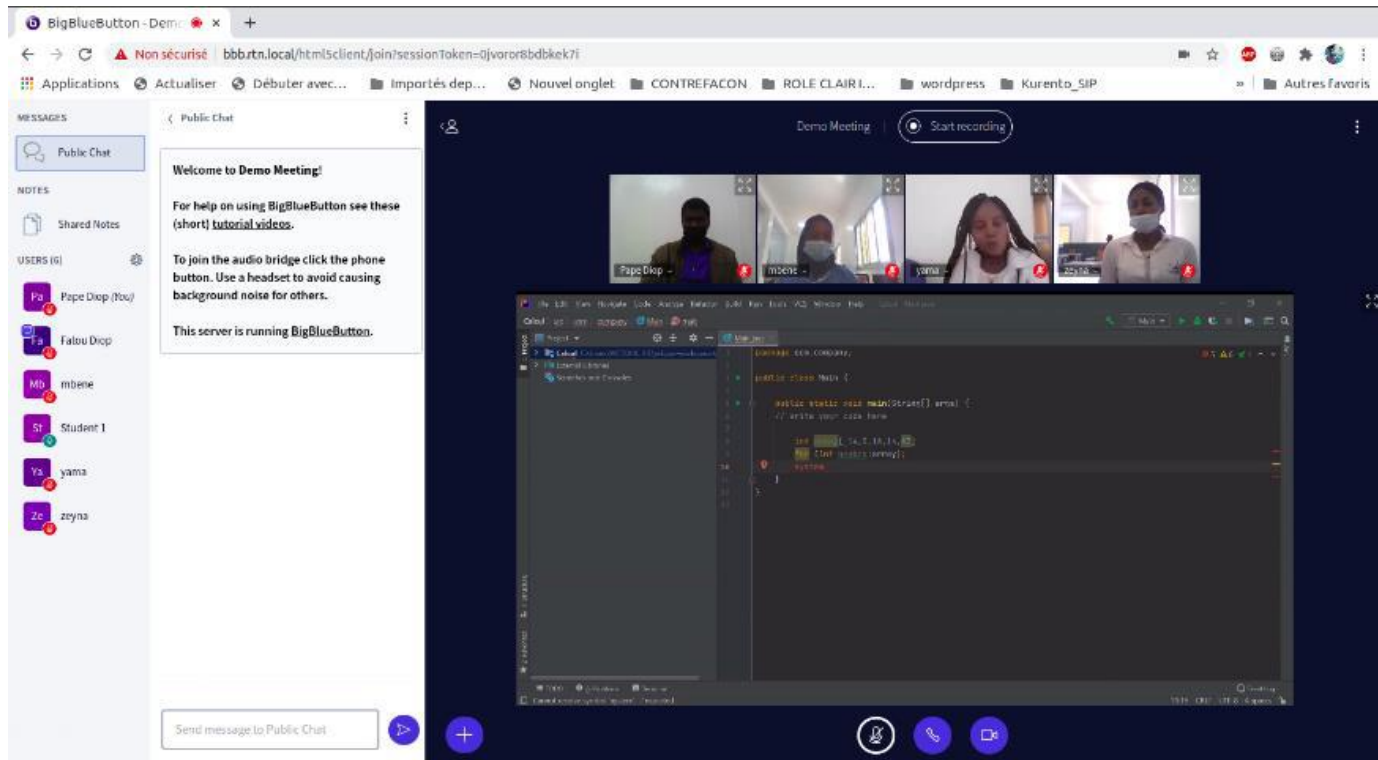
BigBlueButton - Dem ×  +

Non sécurisé | bbb.rtn.local/html5client/join?sessionToken=0jvoror8bdbkek7i

Applications  Actualiser  Débuter avec...  Importés dep...  Nouvel onglet  CONTREFACON  ROLE CLAIR I...  wordpress  Kurento_SIP  »  Autres favoris

MESSAGES
Public Chat
NOTES
Shared Notes
USERS (6)
Pa Pape Diop (You)
Fa Fatou Diop
Mb mbene
St Student 1
Ya yama
Ze zeyna

< Public Chat

Welcome to Demo Meeting!

For help on using BigBlueButton see these (short) tutorial videos.

To join the audio bridge click the phone button. Use a headset to avoid causing background noise for others.

This server is running BigBlueButton.

Send message to Public Chat

Demo Meeting | Start recording

Pape Diop
mbene
yama
zeyna

package com.company;

public class Main {

public static void main(String[] args) {
// write your code here

int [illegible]
for (int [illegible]
system

}
}